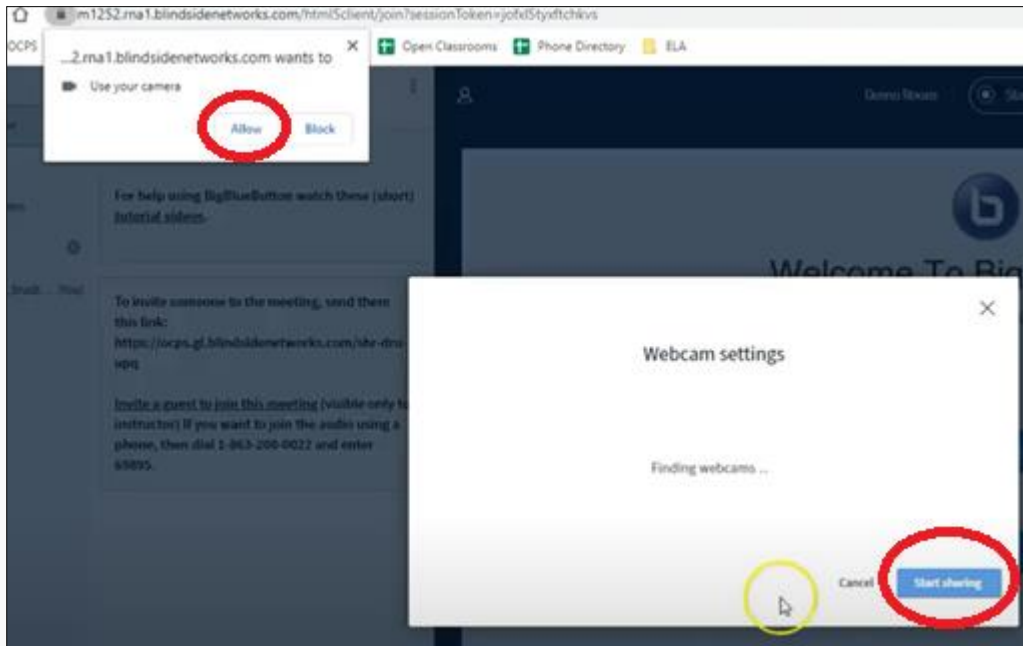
m1252.rna1.blindsidenetworks.com/html5client/join?sessionToken=jofxl5tyxftchkvs

OCPS

...2.rna1.blindsidenetworks.com wants to

Use your camera

Allow Block

Open Classrooms Phone Directory ELA

For help using BigBlueButton watch these (short) tutorial videos.

To invite someone to the meeting, send them this link: https://ocps.gl.blindsidenetworks.com/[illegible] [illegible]

Invite a guest to join this meeting (visible only to instructor) If you want to join the audio using a phone, then dial 1-863-200-0022 and enter 69895.

Welcome To Big

Webcam settings

Finding webcams ...

Cancel Start sharing